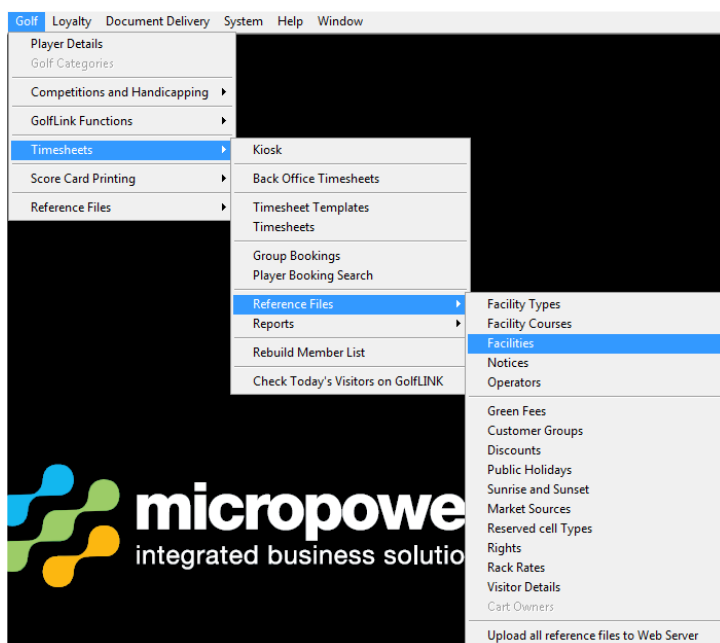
Golf Loyalty Document Delivery System Help Window

Player Details
Golf Categories
Competitions and Handicapping
GolfLink Functions
Timesheets
Score Card Printing
Reference Files

Kiosk
Back Office Timesheets
Timesheet Templates
Timesheets
Group Bookings
Player Booking Search
Reference Files
Reports
Rebuild Member List
Check Today's Visitors on GolfLINK

Facility Types
Facility Courses
Facilities
Notices
Operators
Green Fees
Customer Groups
Discounts
Public Holidays
Sunrise and Sunset
Market Sources
Reserved cell Types
Rights
Rack Rates
Visitor Details
Cart Owners
Upload all reference files to Web Server

micropowe
integrated business solutio